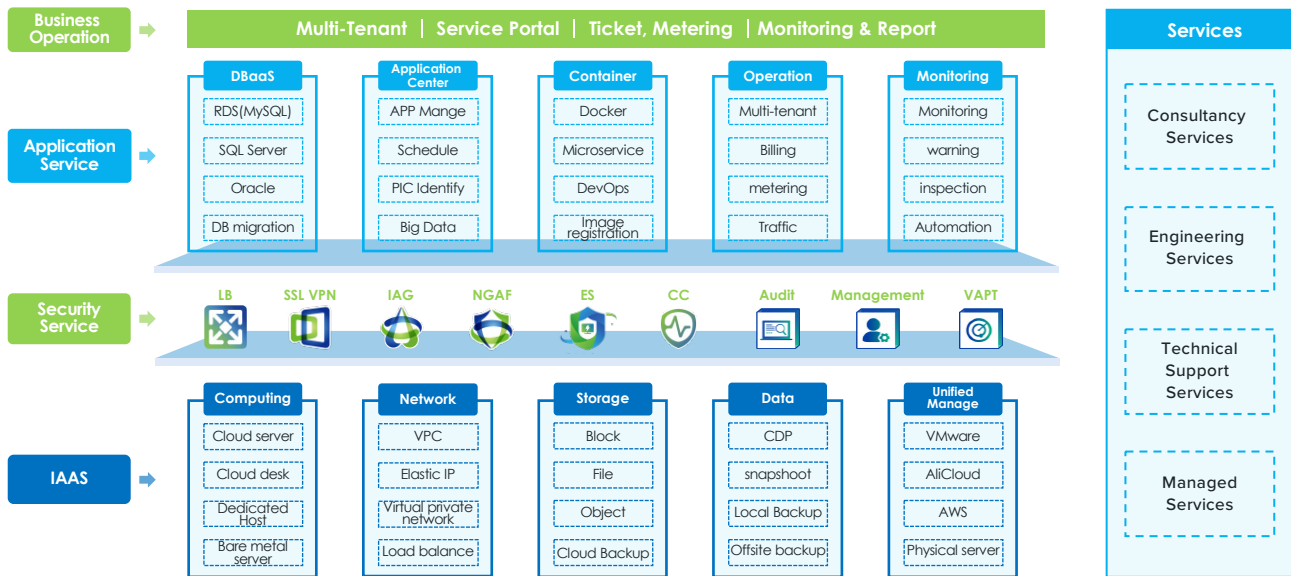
Business Operation

Multi-Tenant | Service Portal | Ticket, Metering | Monitoring & Report

Services

Application Service

DBaaS
RDS(MySQL)
SQL Server
Oracle
DB migration

Application Center
APP Mange
Schedule
PIC Identify
Big Data

Container
Docker
Microservice
DevOps
Image registration

Operation
Multi-tenant
Billing
metering
Traffic

Monitoring
Monitoring
warning
inspection
Automation

Consultancy Services

Engineering Services

Security Service

LB
SSL VPN
IAG
NGAF
ES
CC
Audit
Management
VAPT

Technical Support Services

IAAS

Computing
Cloud server
Cloud desk
Dedicated Host
Bare metal server

Network
VPC
Elastic IP
Virtual private network
Load balance

Storage
Block
File
Object
Cloud Backup

Data
CDP
snapshoot
Local Backup
Offsite backup

Unified Manage
VMware
AliCloud
AWS
Physical server

Managed Services